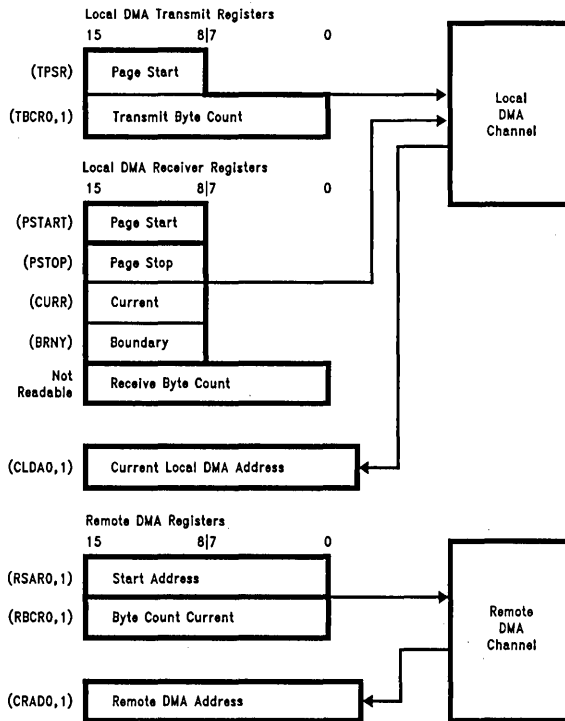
Local DMA Transmit Registers

15 8|7 0

(TPSR) Page Start

(TBCR0,1) Transmit Byte Count

Local DMA Channel

Local DMA Receiver Registers

15 8|7 0

(PSTART) Page Start

(PSTOP) Page Stop

(CURR) Current

(BRNY) Boundary

Not Readable Receive Byte Count

(CLDA0,1) Current Local DMA Address

Remote DMA Registers

15 8|7 0

(RSAR0,1) Start Address

(RBCR0,1) Byte Count Current

Remote DMA Channel

(CRAD0,1) Remote DMA Address